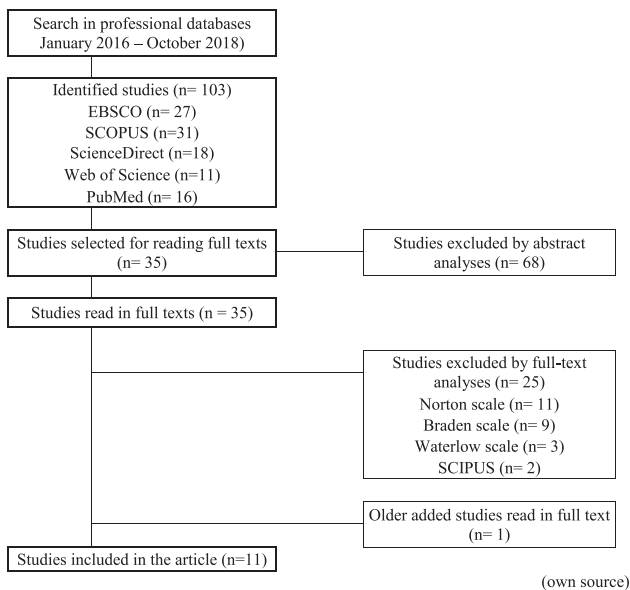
Search in professional databases January 2016 – October 2018)

Identified studies (n= 103)
EBSCO (n= 27)
SCOPUS (n=31)
ScienceDirect (n=18)
Web of Science (n=11)
PubMed (n= 16)

Studies selected for reading full texts (n= 35)

Studies excluded by abstract analyses (n= 68)

Studies read in full texts (n = 35)

Studies excluded by full-text analyses (n= 25)
Norton scale (n= 11)
Braden scale (n= 9)
Waterlow scale (n= 3)
SCIPUS (n= 2)

Older added studies read in full text (n= 1)

Studies included in the article (n=11)

(own source)